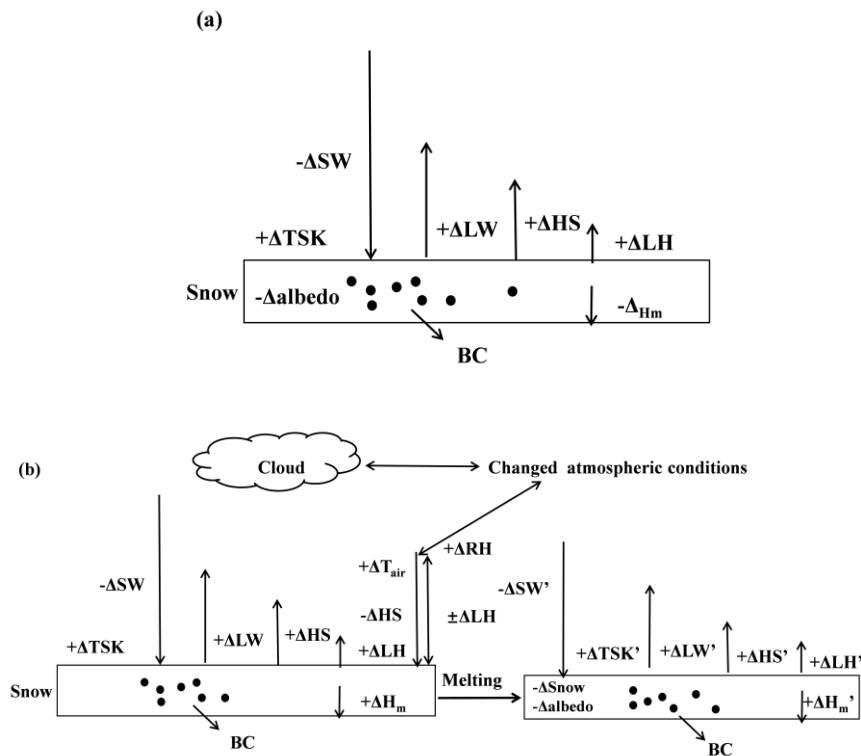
(a)

-ΔSW

+ΔTSK

+ΔLW

+ΔHS

+ΔLH

Snow

-Δalbedo

$-\Delta_{Hm}$

BC

(b)

Cloud

Changed atmospheric conditions

-ΔSW

+ΔTSK

+ΔLW

+ΔHS

$+\Delta T_{air}$

+ΔRH

-ΔHS

±ΔLH

+ΔLH

-ΔSW'

Snow

$+\Delta H_m$

Melting

BC

+ΔTSK'

+ΔLW'

+ΔHS'

+ΔLH'

-ΔSnow

-Δalbedo

$+\Delta H_m$'

BC